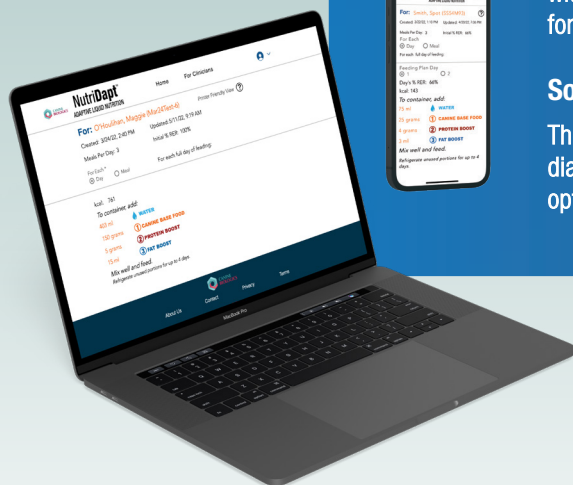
NutriDapt®
ADAPTIVE LIQUID NUTRITION

Home
For Clinicians

For: O'Houlihan, Maggie (Mar24Test-4)
Printer Friendly View

Created: 3/24/22, 2:40 PM
Updated: 5/11/22, 9:19 AM

Meals Per Day: 3
Initial % RER: 100%

For Each*
Day
Meal
For each full day of feeding:

kcal: 761

To container, add:
400 ml WATER
150 grams 1 CANINE BASE FOOD
5 grams 2 PROTEIN BOOST
15 ml 3 FAT BOOST

Mix well and feed.
Refrigerate unused portions for up to 4 days.

About Us
Contact
Privacy
Terms

MacBook Pro

For: Smith, Spot (SSMth9)
Created: 3/3/22, 1:15 PM
Updated: 4/9/22, 1:16 PM
Meals Per Day: 3
Initial % RER: 66%
For Each
Day
Meal
For each full day of feeding:

Feeding Plan Day
1
2
Day's % RER: 66%
kcal: 143

To container, add:
75 ml WATER
25 grams 1 CANINE BASE FOOD
4 grams 2 PROTEIN BOOST
3 ml 3 FAT BOOST

Mix well and feed.
Refrigerate unused portions for up to 4 days.

for

So

Th
dia
op